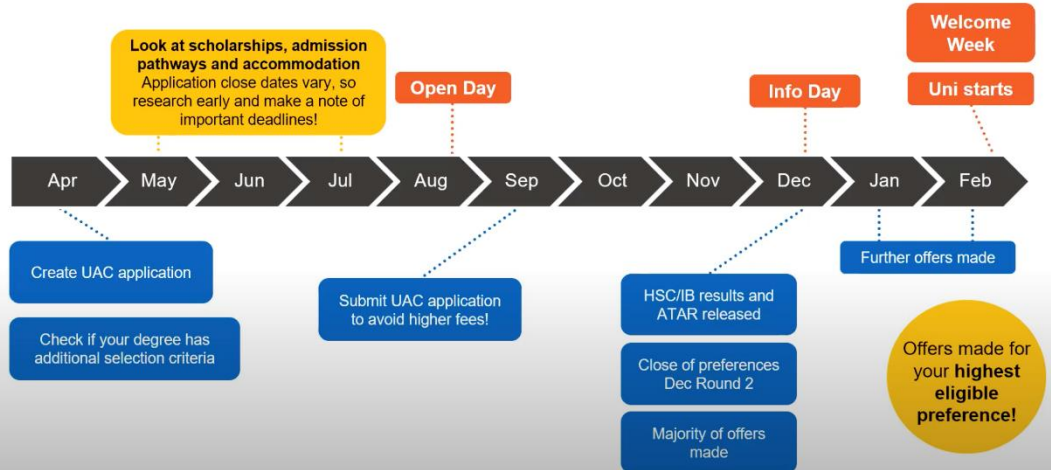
Look at scholarships, admission pathways and accommodation
Application close dates vary, so research early and make a note of important deadlines!

Open Day

Info Day

Welcome Week

Uni starts

Apr
May
Jun
Jul
Aug
Sep
Oct
Nov
Dec
Jan
Feb

Create UAC application

Check if your degree has additional selection criteria

Submit UAC application to avoid higher fees!

HSC/IB results and ATAR released

Close of preferences Dec Round 2

Majority of offers made

Further offers made

Offers made for your highest eligible preference!